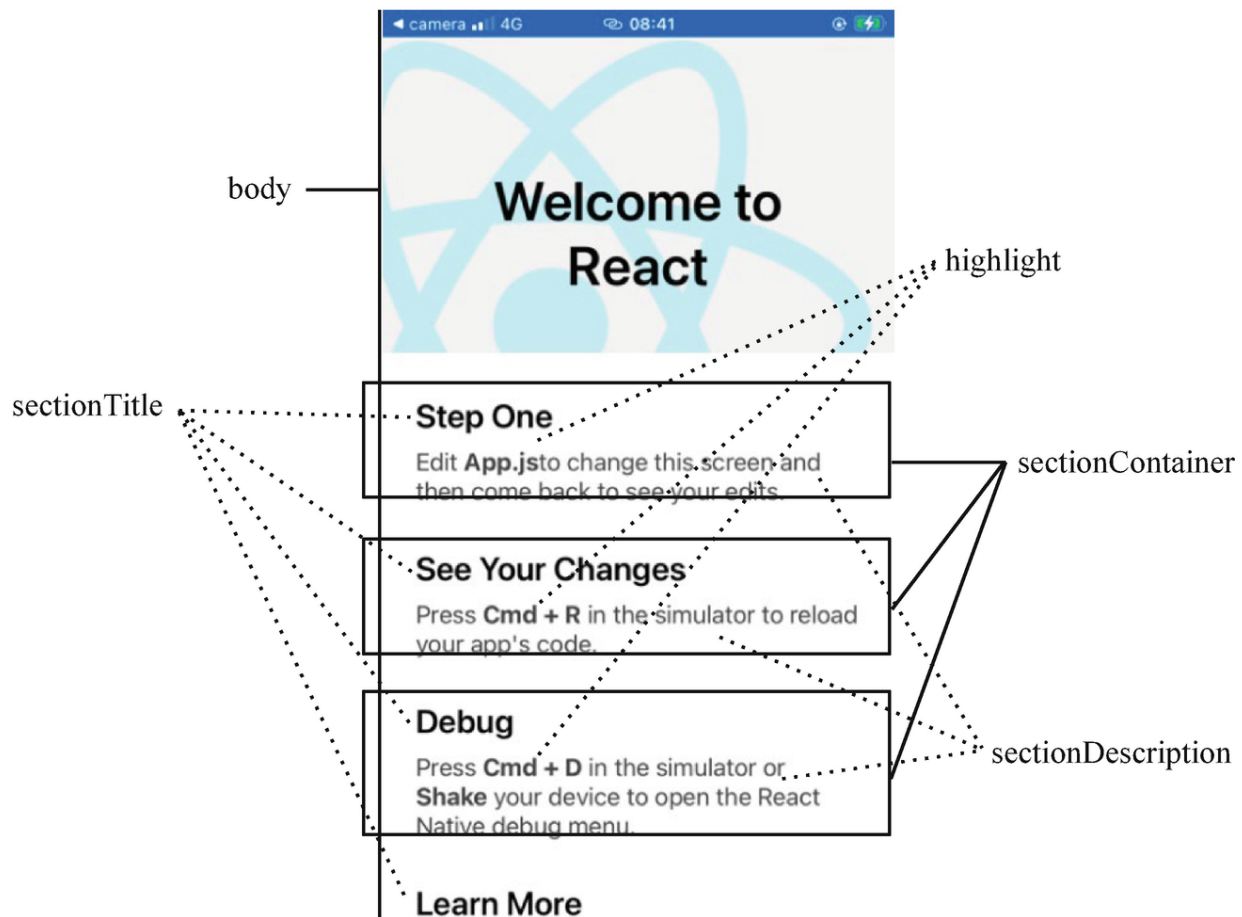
◄ camera 4G 08:41

Welcome to React

body

highlight

sectionTitle

Step One

Edit **App.js**to change this screen and then come back to see your edits.

sectionContainer

See Your Changes

Press **Cmd + R** in the simulator to reload your app's code.

Debug

Press **Cmd + D** in the simulator or **Shake** your device to open the React Native debug menu.

sectionDescription

Learn More